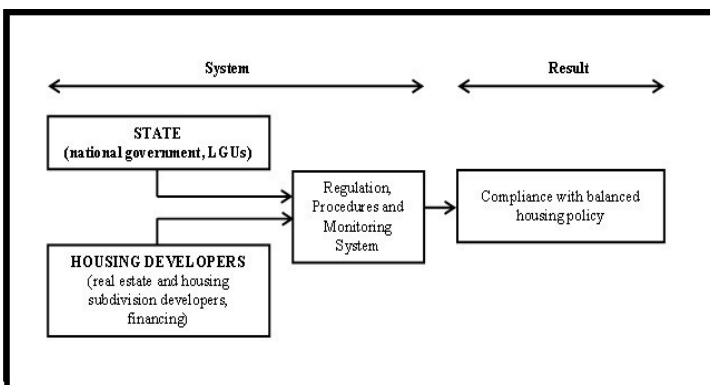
System

Result

STATE
(national government, LGUs)

HOUSING DEVELOPERS
(real estate and housing subdivision developers, financing)

Regulation, Procedures and Monitoring System

Compliance with balanced housing policy